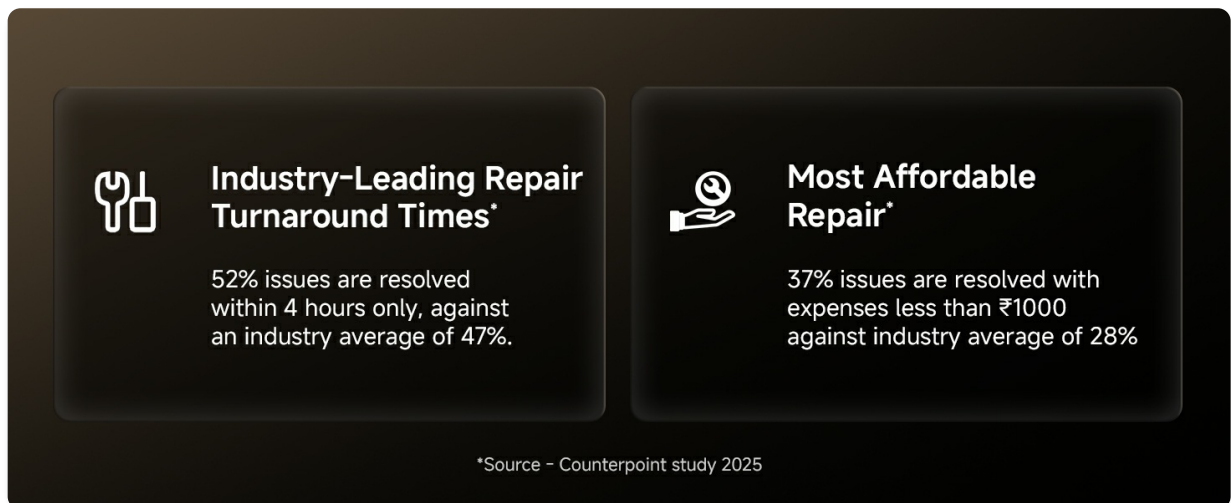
Industry-Leading Repair Turnaround Times*

52% issues are resolved within 4 hours only, against an industry average of 47%.

Most Affordable Repair*

37% issues are resolved with expenses less than ₹1000 against industry average of 28%

*Source - Counterpoint study 2025